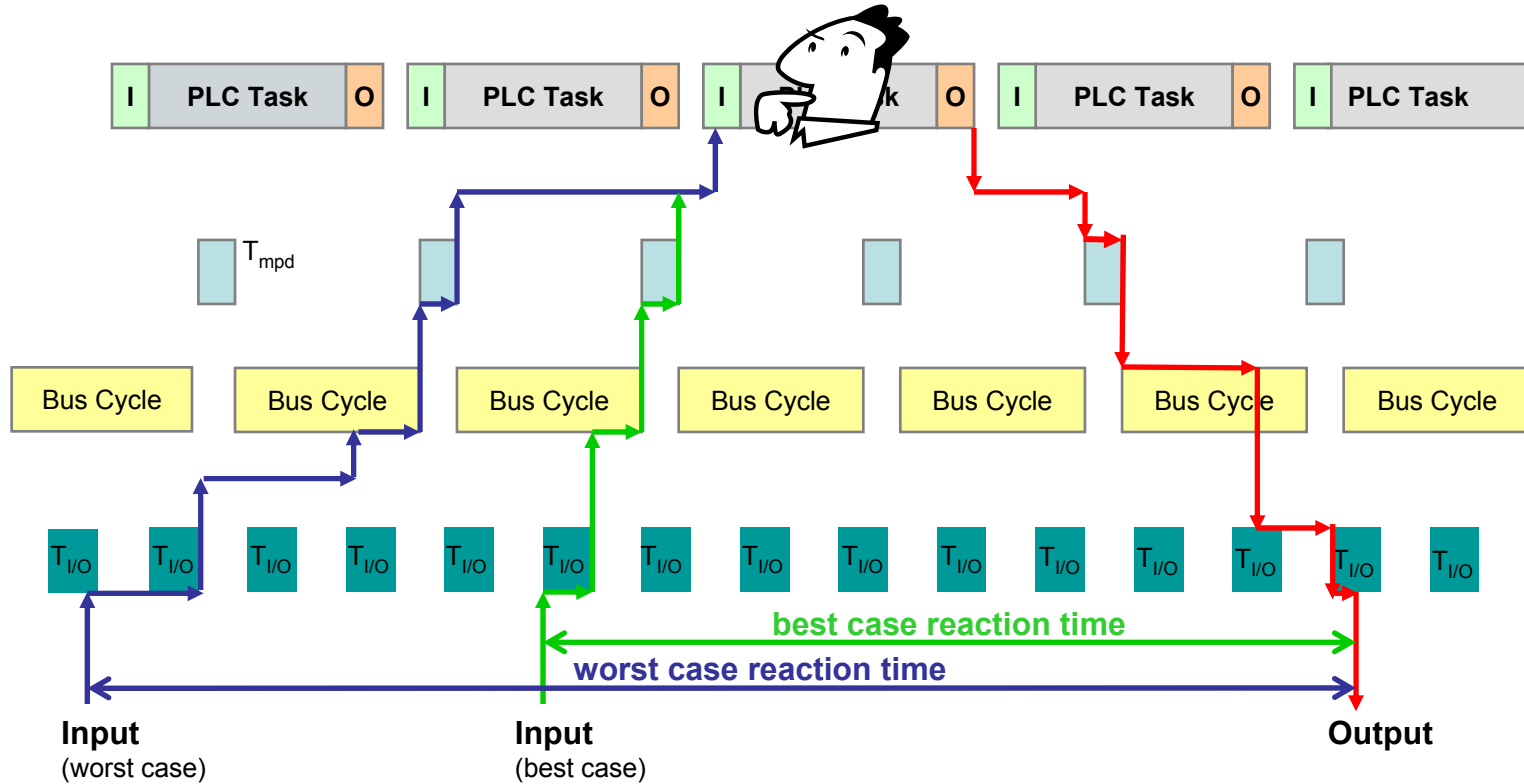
I PLC Task O I PLC Task O I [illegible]k O I PLC Task O I PLC Task

$T_{mpd}$

Bus Cycle Bus Cycle Bus Cycle Bus Cycle Bus Cycle Bus Cycle Bus Cycle

$T_{I/O}$ $T_{I/O}$ $T_{I/O}$ $T_{I/O}$ $T_{I/O}$ $T_{I/O}$ $T_{I/O}$ $T_{I/O}$ $T_{I/O}$ $T_{I/O}$ $T_{I/O}$ $T_{I/O}$ $T_{I/O}$ $T_{I/O}$ $T_{I/O}$

best case reaction time

worst case reaction time

Input
(worst case)

Input
(best case)

Output